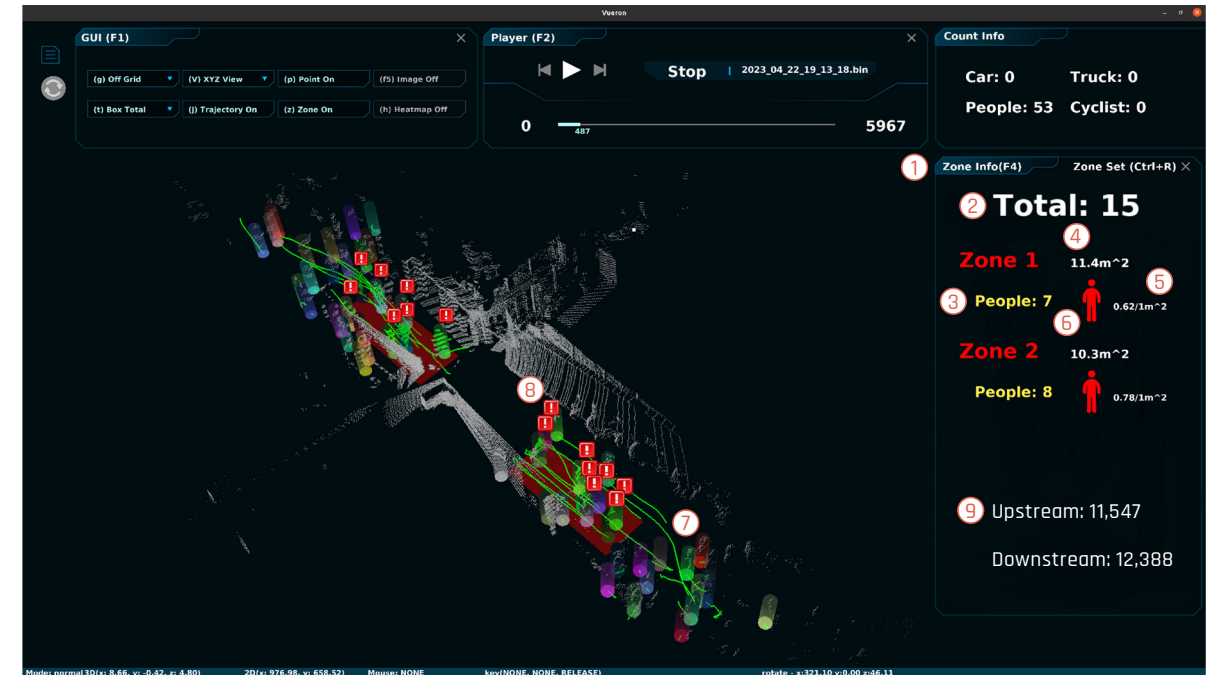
Vueron

GUI (F1)

(g) Off Grid
(V) XYZ View
(p) Point On
(f5) Image Off
(t) Box Total
(j) Trajectory On
(z) Zone On
(h) Heatmap Off

Player (F2)

Stop | 2023_04_22_19_13_18.bin

0
487
5967

Count Info

Car: 0
Truck: 0
People: 53
Cyclist: 0

1
Zone Info(F4)
Zone Set (Ctrl+R)

2 Total: 15

4
Zone 1
11.4m^2
5
3 People: 7
0.62/1m^2
6

Zone 2
10.3m^2
People: 8
0.78/1m^2

8
7

9 Upstream: 11,547

Downstream: 12,388

Mode: normal 3D(x: 8.66, y: -0.42, z: 4.80)
2D(x: 976.98, y: 658.52)
Mouse: NONE
key(NONE, NONE, RELEASE)
rotate - x:321.10 y:0.00 z:46.11